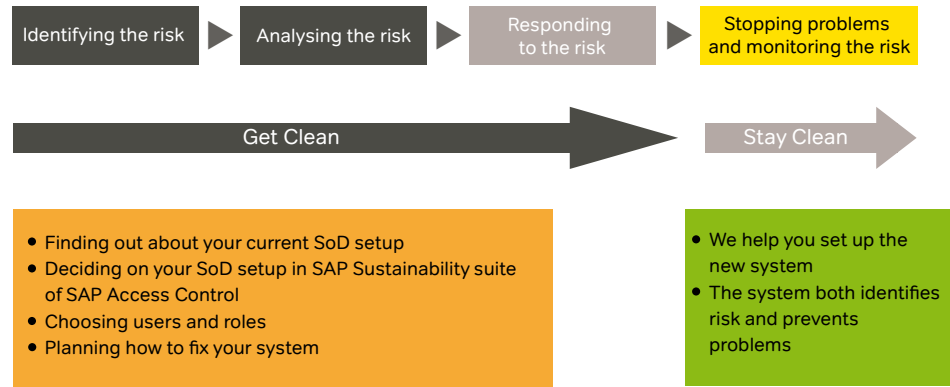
Identifying the risk

Analysing the risk

Responding to the risk

Stopping problems and monitoring the risk

Get Clean

Stay Clean

- Finding out about your current SoD setup
- Deciding on your SoD setup in SAP Sustainability suite of SAP Access Control
- Choosing users and roles
- Planning how to fix your system

- We help you set up the new system
- The system both identifies risk and prevents problems